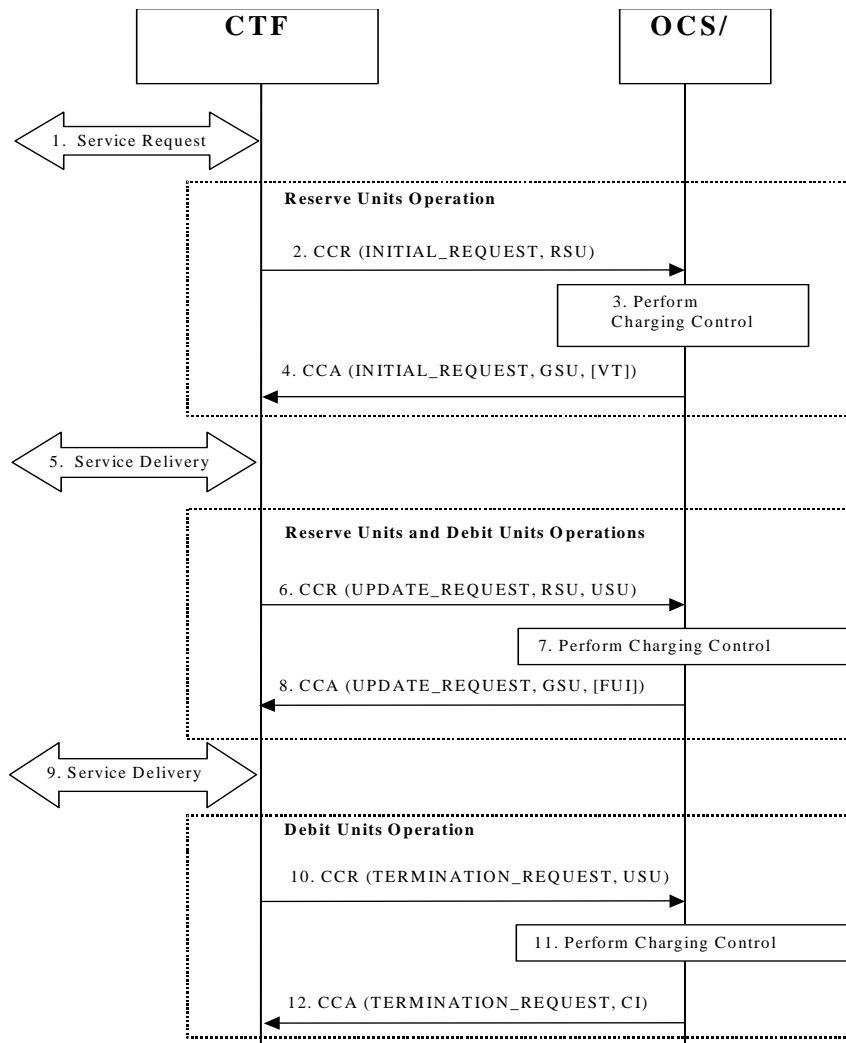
CTF

OCS/

1. Service Request

Reserve Units Operation

2. CCR (INITIAL_REQUEST, RSU)

3. Perform Charging Control

4. CCA (INITIAL_REQUEST, GSU, [VT])

5. Service Delivery

Reserve Units and Debit Units Operations

6. CCR (UPDATE_REQUEST, RSU, USU)

7. Perform Charging Control

8. CCA (UPDATE_REQUEST, GSU, [FUI])

9. Service Delivery

Debit Units Operation

10. CCR (TERMINATION_REQUEST, USU)

11. Perform Charging Control

12. CCA (TERMINATION_REQUEST, CI)